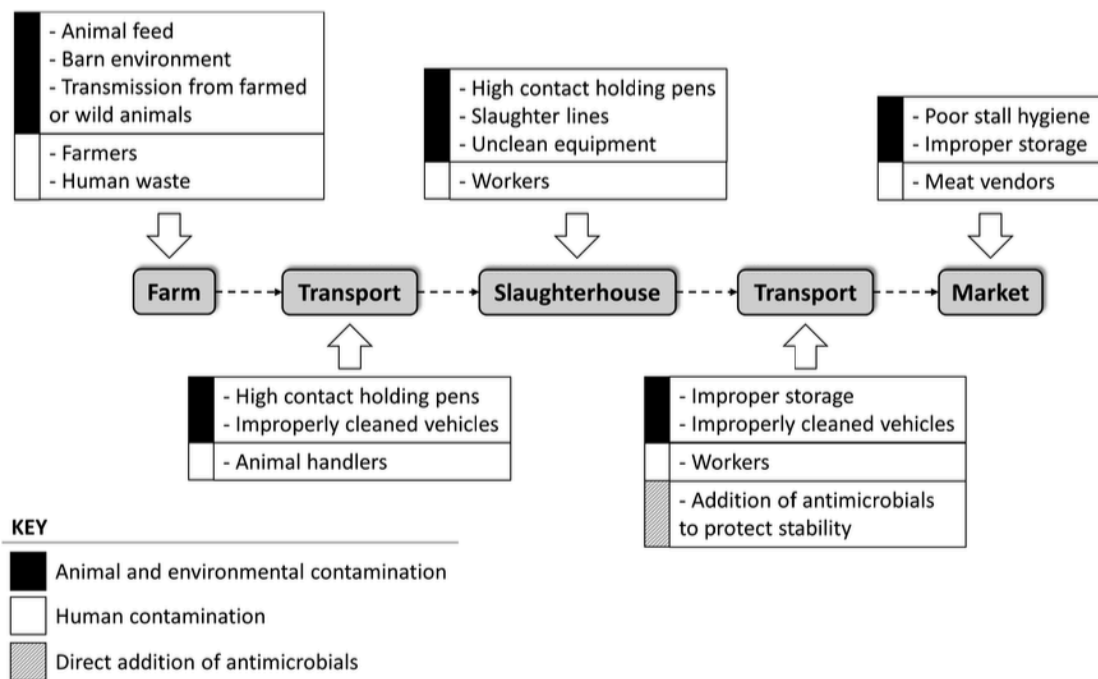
- Animal feed
- Barn environment
- Transmission from farmed or wild animals

- Farmers
- Human waste

- High contact holding pens
- Slaughter lines
- Unclean equipment

- Workers

- Poor stall hygiene
- Improper storage

- Meat vendors

Farm
Transport
Slaughterhouse
Transport
Market

- High contact holding pens
- Improperly cleaned vehicles

- Animal handlers

- Improper storage
- Improperly cleaned vehicles

- Workers

- Addition of antimicrobials to protect stability

KEY
Animal and environmental contamination
Human contamination
Direct addition of antimicrobials